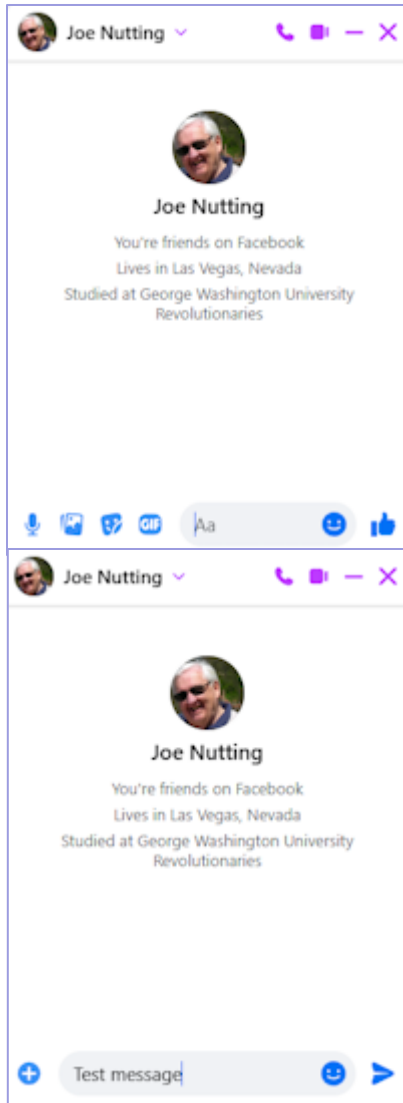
Joe Nutting

Joe Nutting

You're friends on Facebook

Lives in Las Vegas, Nevada

Studied at George Washington University Revolutionaries

GIF

Aa

Joe Nutting

Joe Nutting

You're friends on Facebook

Lives in Las Vegas, Nevada

Studied at George Washington University Revolutionaries

Test message